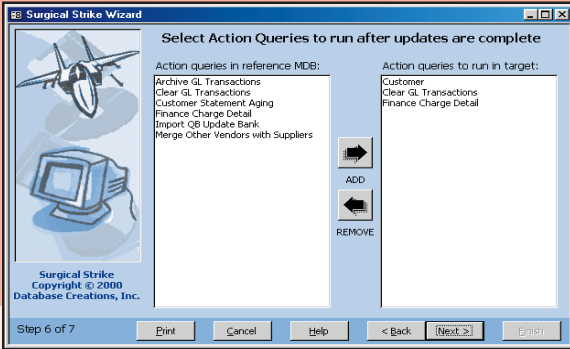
Surgical Strike Wizard

Select Action Queries to run after updates are complete

Action queries in reference MDB:
Archive GL Transactions
Clear GL Transactions
Customer Statement Aging
Finance Charge Detail
Import QB Update Bank
Merge Other Vendors with Suppliers

ADD

REMOVE

Action queries to run in target:
Customer
Clear GL Transactions
Finance Charge Detail

Surgical Strike
Copyright © 2000
Database Creations, Inc.

Step 6 of 7

Print

Cancel

Help

< Back

Next >

Finish